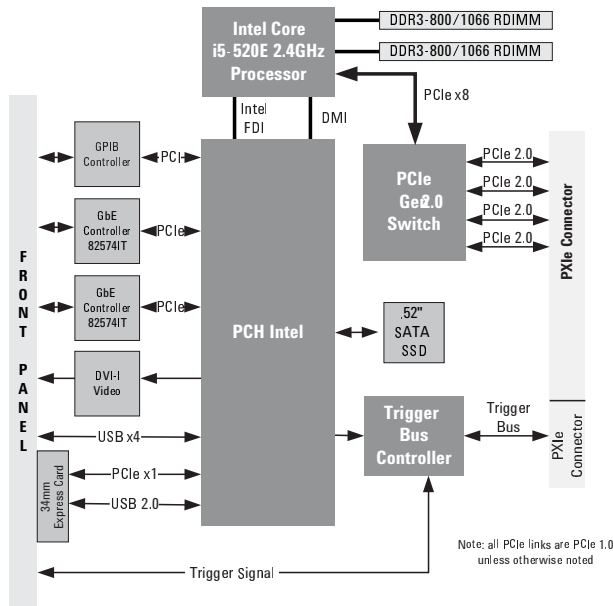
Intel Core
i5-520E 2.4GHz
Processor

DDR3-800/1066 RDIMM
DDR3-800/1066 RDIMM

Intel
FDI

DMI

PCIe x8

FRONT PANEL

GPIB
Controller

PCI

GbE
Controller
82574IT

PCIe

GbE
Controller
82574IT

PCIe

DVI-I
Video

USB x4

34mm
Express Card

PCIe x1

USB 2.0

PCH Intel

PCIe
Gen 2.0
Switch

PCIe 2.0
PCIe 2.0
PCIe 2.0
PCIe 2.0

PXIe Connector

.52"
SATA
SSD

Trigger
Bus
Controller

Trigger
Bus

PXIe
Connector

Trigger Signal

Note: all PCIe links are PCIe 1.0
unless otherwise noted